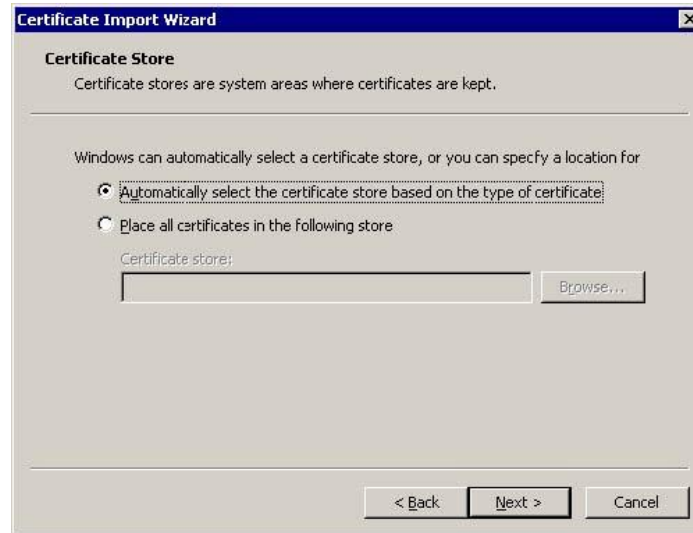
Certificate Import Wizard

Certificate Store

Certificate stores are system areas where certificates are kept.

Windows can automatically select a certificate store, or you can specfy a location for

Automatically select the certificate store based on the type of certificate

Place all certificates in the following store

Certificate store:

Browse...

< Back

Next >

Cancel